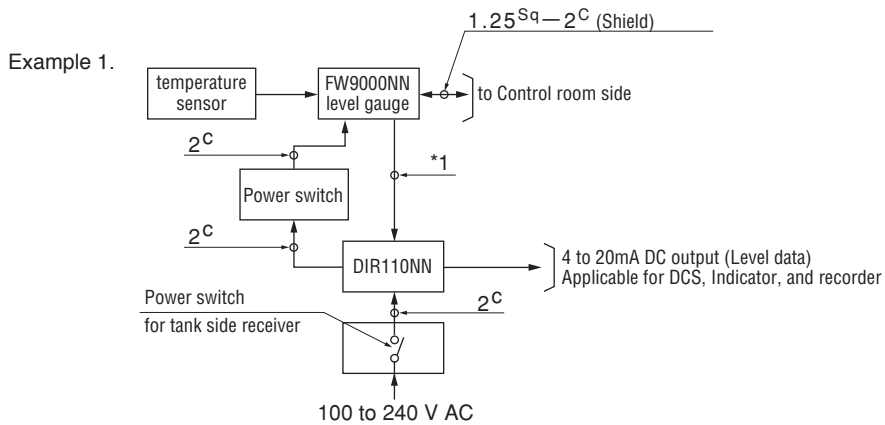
Example 1.

$1.25^{Sq}-2^{C}$ (Shield)

temperature sensor

FW9000NN level gauge

to Control room side

$2^{C}$

*1

Power switch

$2^{C}$

DIR110NN

4 to 20mA DC output (Level data)
Applicable for DCS, Indicator, and recorder

Power switch
for tank side receiver

$2^{C}$

100 to 240 V AC